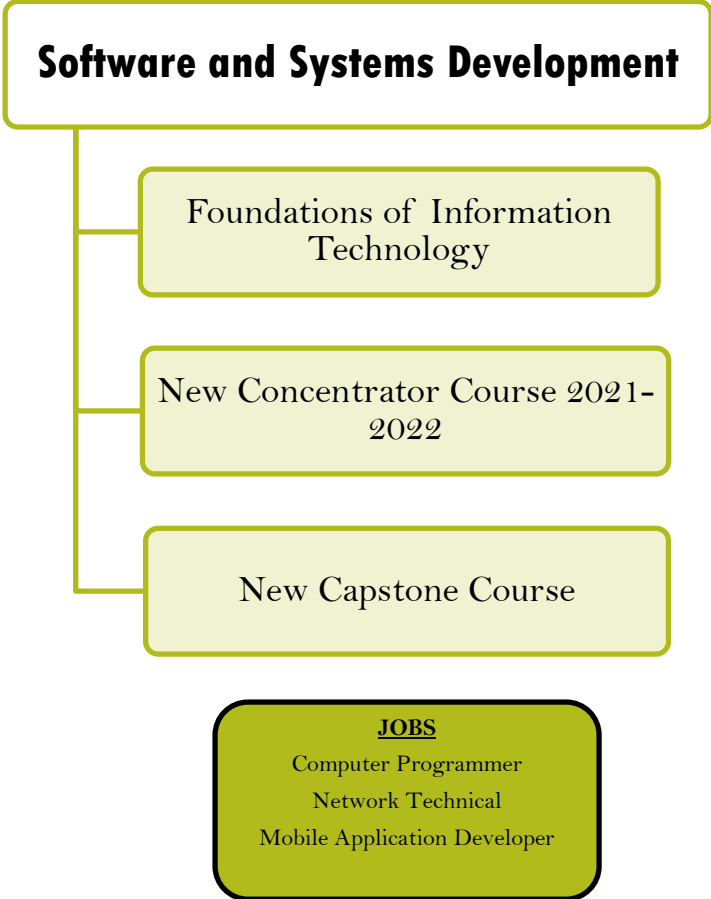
Software and Systems Development

Foundations of Information Technology

New Concentrator Course 2021-2022

New Capstone Course

JOBS
Computer Programmer
Network Technical
Mobile Application Developer